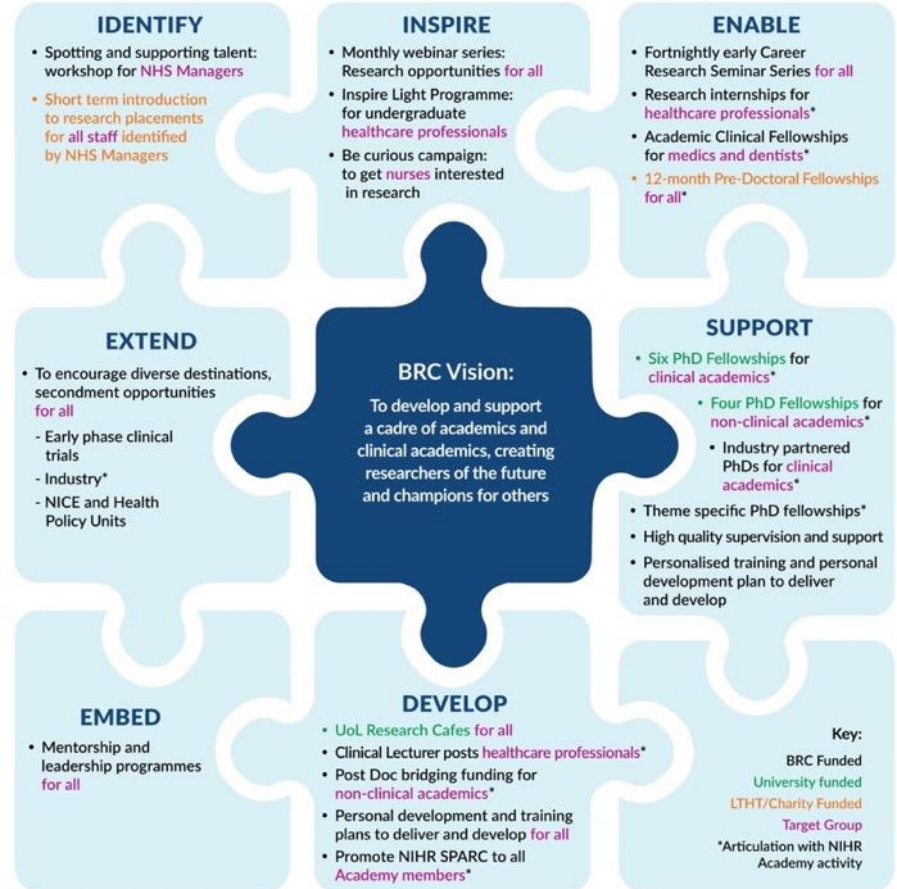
IDENTIFY

• Spotting and supporting talent: workshop for NHS Managers

• Short term introduction to research placements for all staff identified by NHS Managers

INSPIRE

• Monthly webinar series: Research opportunities for all

• Inspire Light Programme: for undergraduate healthcare professionals

• Be curious campaign: to get nurses interested in research

ENABLE

• Fortnightly early Career Research Seminar Series for all

• Research internships for healthcare professionals*

• Academic Clinical Fellowships for medics and dentists*

• 12-month Pre-Doctoral Fellowships for all*

EXTEND

• To encourage diverse destinations, secondment opportunities for all

- Early phase clinical trials

- Industry*

- NICE and Health Policy Units

BRC Vision:

To develop and support a cadre of academics and clinical academics, creating researchers of the future and champions for others

SUPPORT

• Six PhD Fellowships for clinical academics*

• Four PhD Fellowships for non-clinical academics*

• Industry partnered PhDs for clinical academics*

• Theme specific PhD fellowships*

• High quality supervision and support

• Personalised training and personal development plan to deliver and develop

EMBED

• Mentorship and leadership programmes for all

DEVELOP

• UoL Research Cafes for all

• Clinical Lecturer posts healthcare professionals*

• Post Doc bridging funding for non-clinical academics*

• Personal development and training plans to deliver and develop for all

• Promote NIHR SPARC to all Academy members*

Key:

BRC Funded

University funded

LTHT/Charity Funded

Target Group

*Articulation with NIHR Academy activity